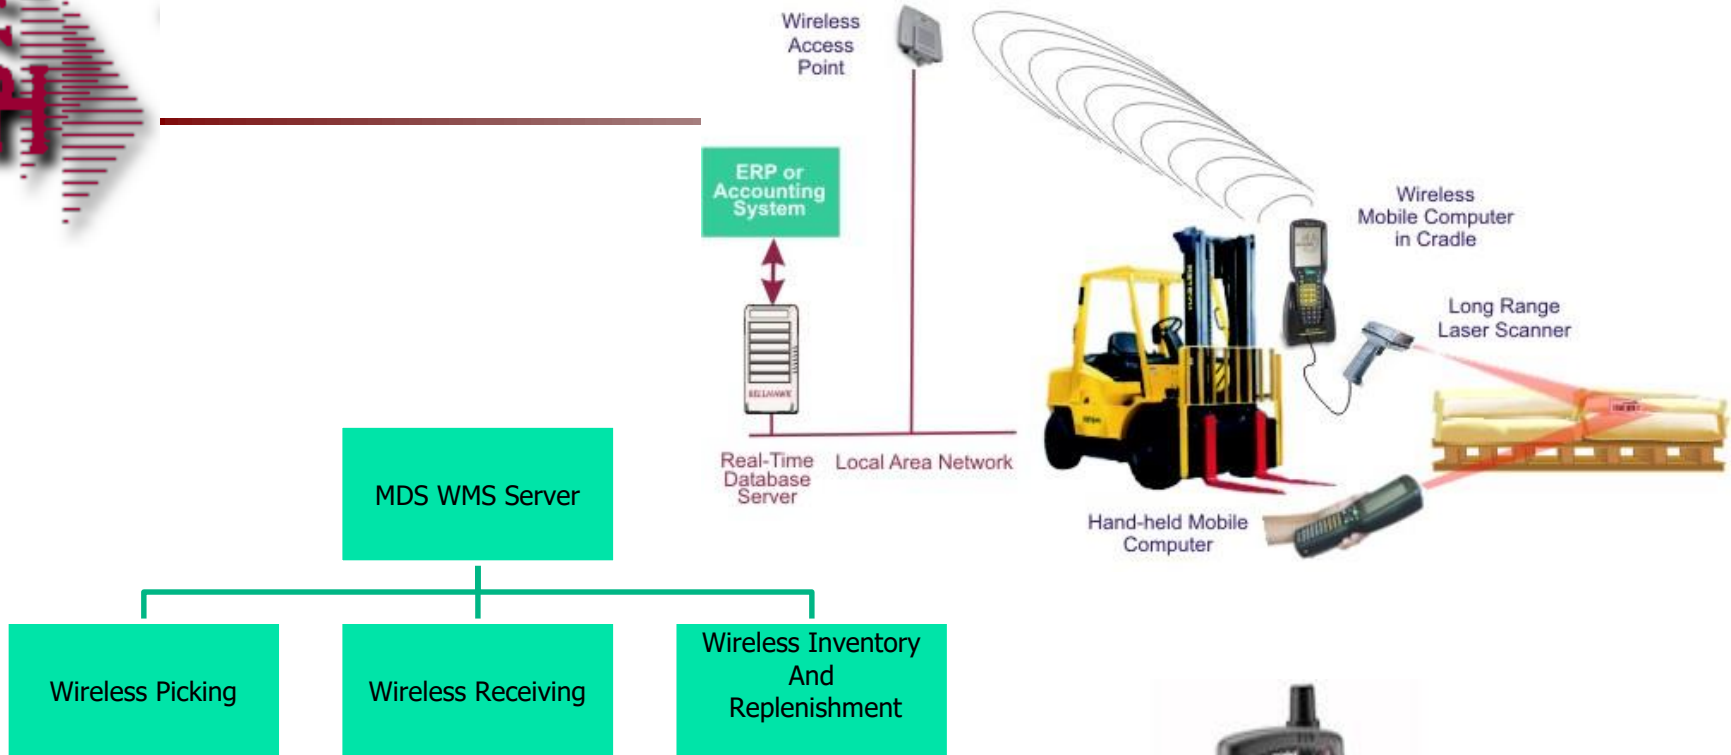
Wireless Access Point

ERP or Accounting System

Wireless Mobile Computer in Cradle

Long Range Laser Scanner

Real-Time Database Server

Local Area Network

Hand-held Mobile Computer

MDS WMS Server

Wireless Picking

Wireless Receiving

Wireless Inventory And Replenishment